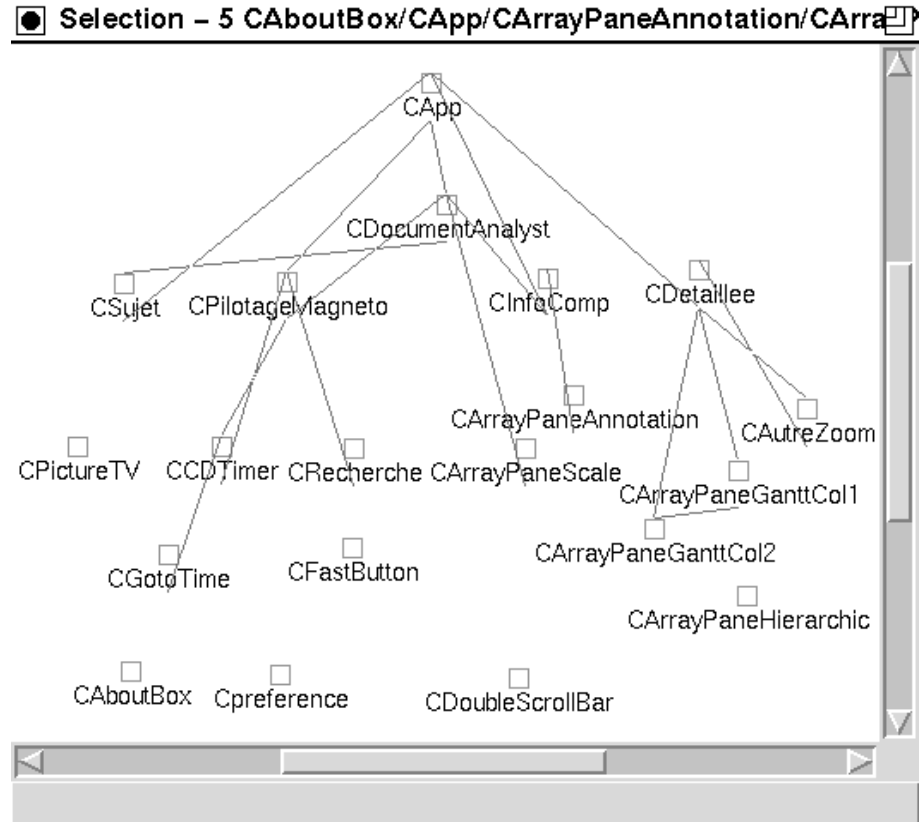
Selection – 5 CAboutBox/CApp/CArrayPaneAnnotation/CArra

CApp

CDocumentAnalyst

CSujet

CPilotageMagneto

CInfoComp

CDetaillee

CArrayPaneAnnotation

CAutreZoom

CPictureTV

CCDTimer

CRecherche

CArrayPaneScale

CArrayPaneGanttCol1

CArrayPaneGanttCol2

CGotoTime

CFastButton

CArrayPaneHierarchic

CAboutBox

Cpreference

CDoubleScrollBar